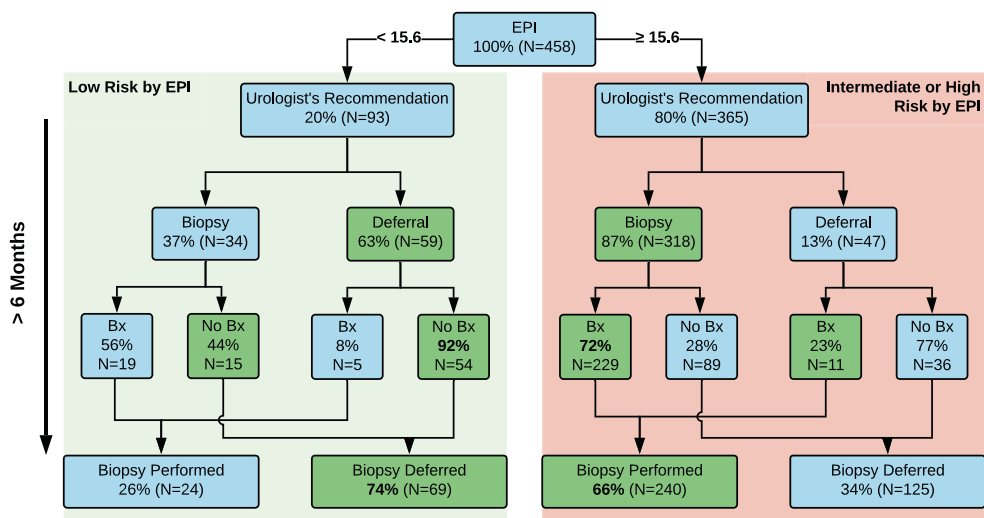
EPI
100% (N=458)

< 15.6

≥ 15.6

Low Risk by EPI

Intermediate or High Risk by EPI

> 6 Months

Urologist's Recommendation
20% (N=93)

Urologist's Recommendation
80% (N=365)

Biopsy
37% (N=34)

Deferral
63% (N=59)

Biopsy
87% (N=318)

Deferral
13% (N=47)

Bx
56%
N=19

No Bx
44%
N=15

Bx
8%
N=5

No Bx
**92%**
N=54

Bx
**72%**
N=229

No Bx
28%
N=89

Bx
23%
N=11

No Bx
77%
N=36

Biopsy Performed
26% (N=24)

Biopsy Deferred
**74%** (N=69)

Biopsy Performed
**66%** (N=240)

Biopsy Deferred
34% (N=125)